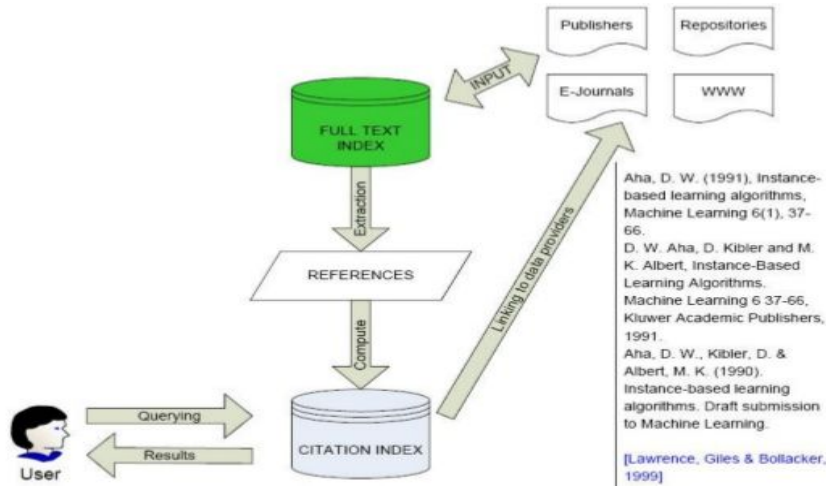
Publishers

Repositories

E-Journals

WWW

INPUT

FULL TEXT INDEX

Extraction

REFERENCES

Compute

Linking to data providers

Querying

Results

User

CITATION INDEX

Aha, D. W. (1991), Instance-based learning algorithms, Machine Learning 6(1), 37-66.
D. W. Aha, D. Kibler and M. K. Albert, Instance-Based Learning Algorithms. Machine Learning 6 37-66, Kluwer Academic Publishers, 1991.
Aha, D. W., Kibler, D. & Albert, M. K. (1990). Instance-based learning algorithms. Draft submission to Machine Learning.

[Lawrence, Giles & Bollacker, 1999]